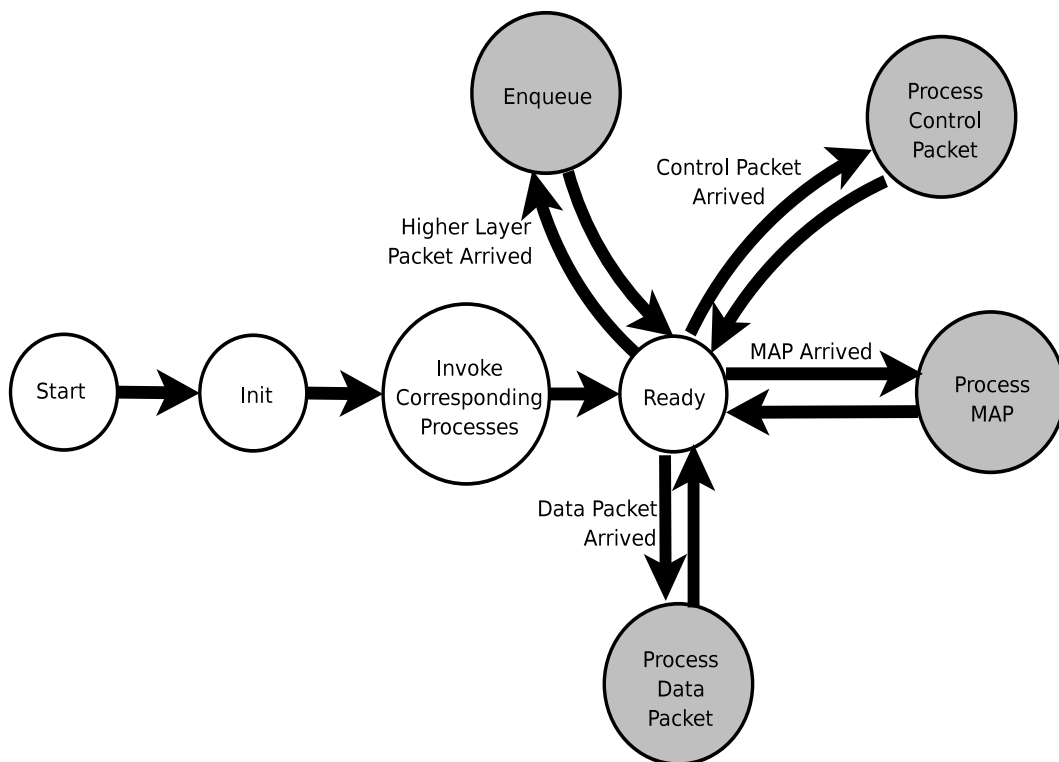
Enqueue

Process Control Packet

Control Packet Arrived

Higher Layer Packet Arrived

Start

Init

Invoke Corresponding Processes

Ready

MAP Arrived

Process MAP

Data Packet Arrived

Process Data Packet